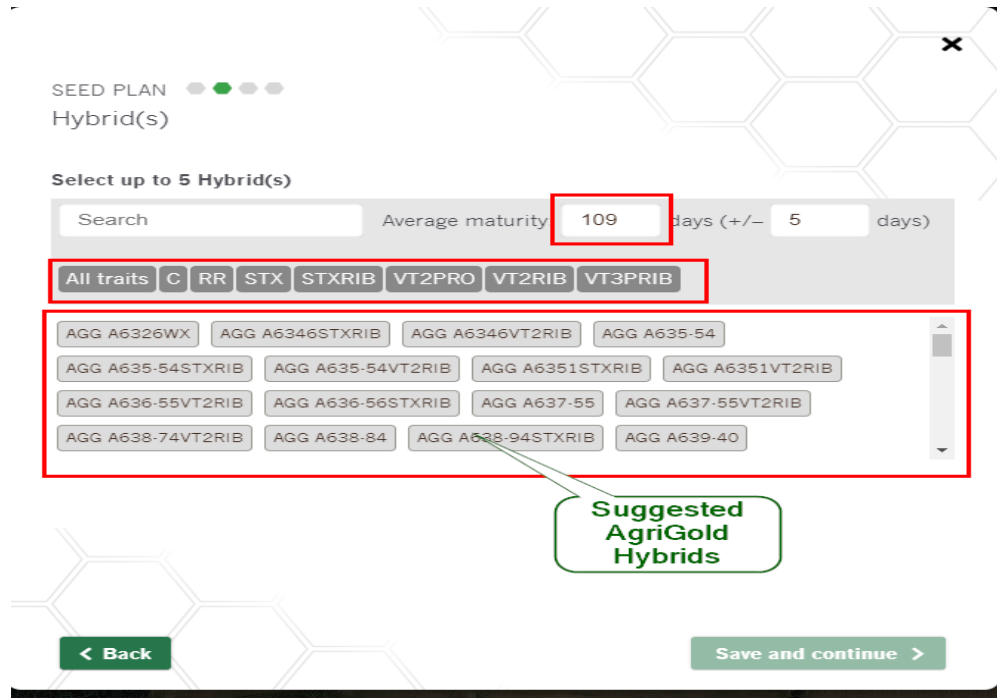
×

SEED PLAN

Hybrid(s)

Select up to 5 Hybrid(s)

Search

Average maturity 109 days (+/– 5 days)

All traits C RR STX STXRIB VT2PRO VT2RIB VT3PRIB

AGG A6326WX AGG A6346STXRIB AGG A6346VT2RIB AGG A635-54

AGG A635-54STXRIB AGG A635-54VT2RIB AGG A6351STXRIB AGG A6351VT2RIB

AGG A636-55VT2RIB AGG A636-56STXRIB AGG A637-55 AGG A637-55VT2RIB

AGG A638-74VT2RIB AGG A638-84 AGG A638-94STXRIB AGG A639-40

Suggested AgriGold Hybrids

< Back

Save and continue >